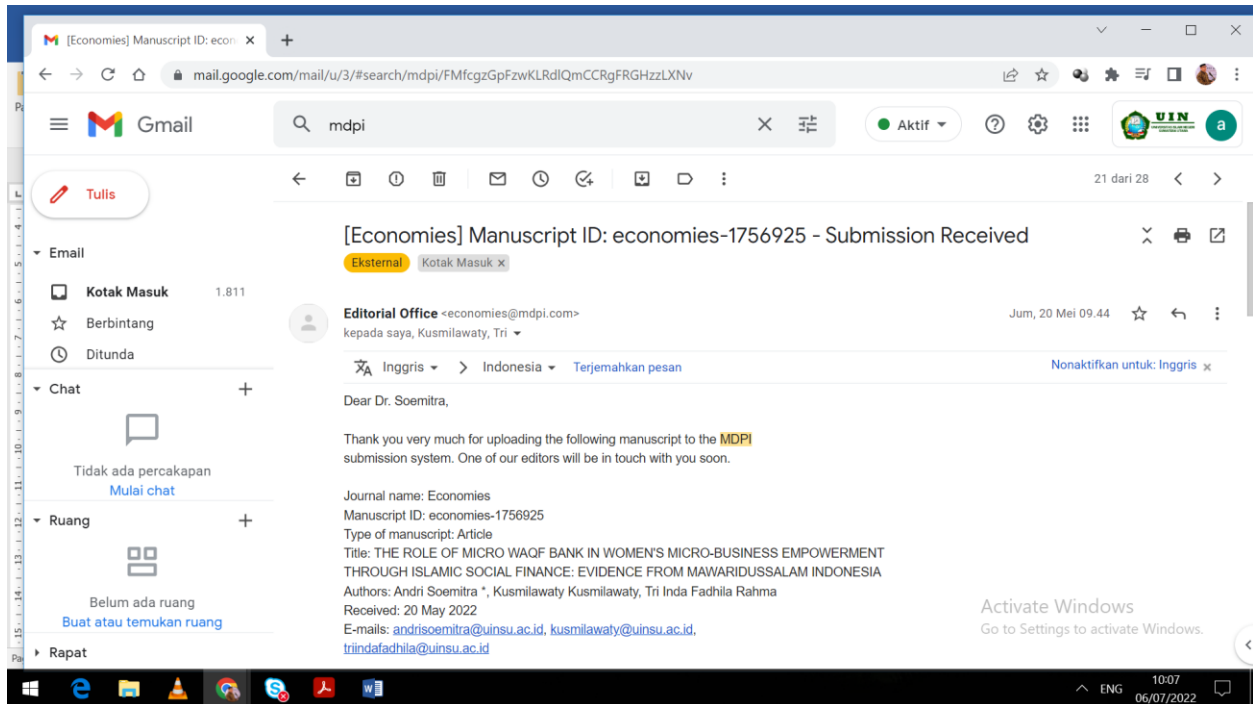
[Economies] Manuscript ID: econ ×

mail.google.com/mail/u/3/#search/mdpi/FMfcgzGpFzwKLRdlQmCCRgFRGHzzLXNv

Gmail

mdpi

Aktif

UIN

a

Tulis

Email

Kotak Masuk 1.811

Berbintang

Ditunda

Chat

Tidak ada percakapan

Mulai chat

Ruang

Belum ada ruang

Buat atau temukan ruang

Rapat

21 dari 28

[Economies] Manuscript ID: economies-1756925 - Submission Received

Eksternal Kotak Masuk ×

Editorial Office <economies@mdpi.com>

kepada saya, Kusmilawaty, Tri

Jum, 20 Mei 09.44

Inggris > Indonesia Terjemahkan pesan

Nonaktifkan untuk: Inggris ×

Dear Dr. Soemitra,

Thank you very much for uploading the following manuscript to the MDPI submission system. One of our editors will be in touch with you soon.

Journal name: Economies
Manuscript ID: economies-1756925
Type of manuscript: Article
Title: THE ROLE OF MICRO WAQF BANK IN WOMEN'S MICRO-BUSINESS EMPOWERMENT THROUGH ISLAMIC SOCIAL FINANCE: EVIDENCE FROM MAWARIDUSSALAM INDONESIA
Authors: Andri Soemitra *, Kusmilawaty Kusmilawaty, Tri Inda Fadhila Rahma
Received: 20 May 2022
E-mails: andrisoemitra@uinsu.ac.id, kusmilawaty@uinsu.ac.id, triindafadhila@uinsu.ac.id

Activate Windows
Go to Settings to activate Windows.

ENG 10:07 06/07/2022